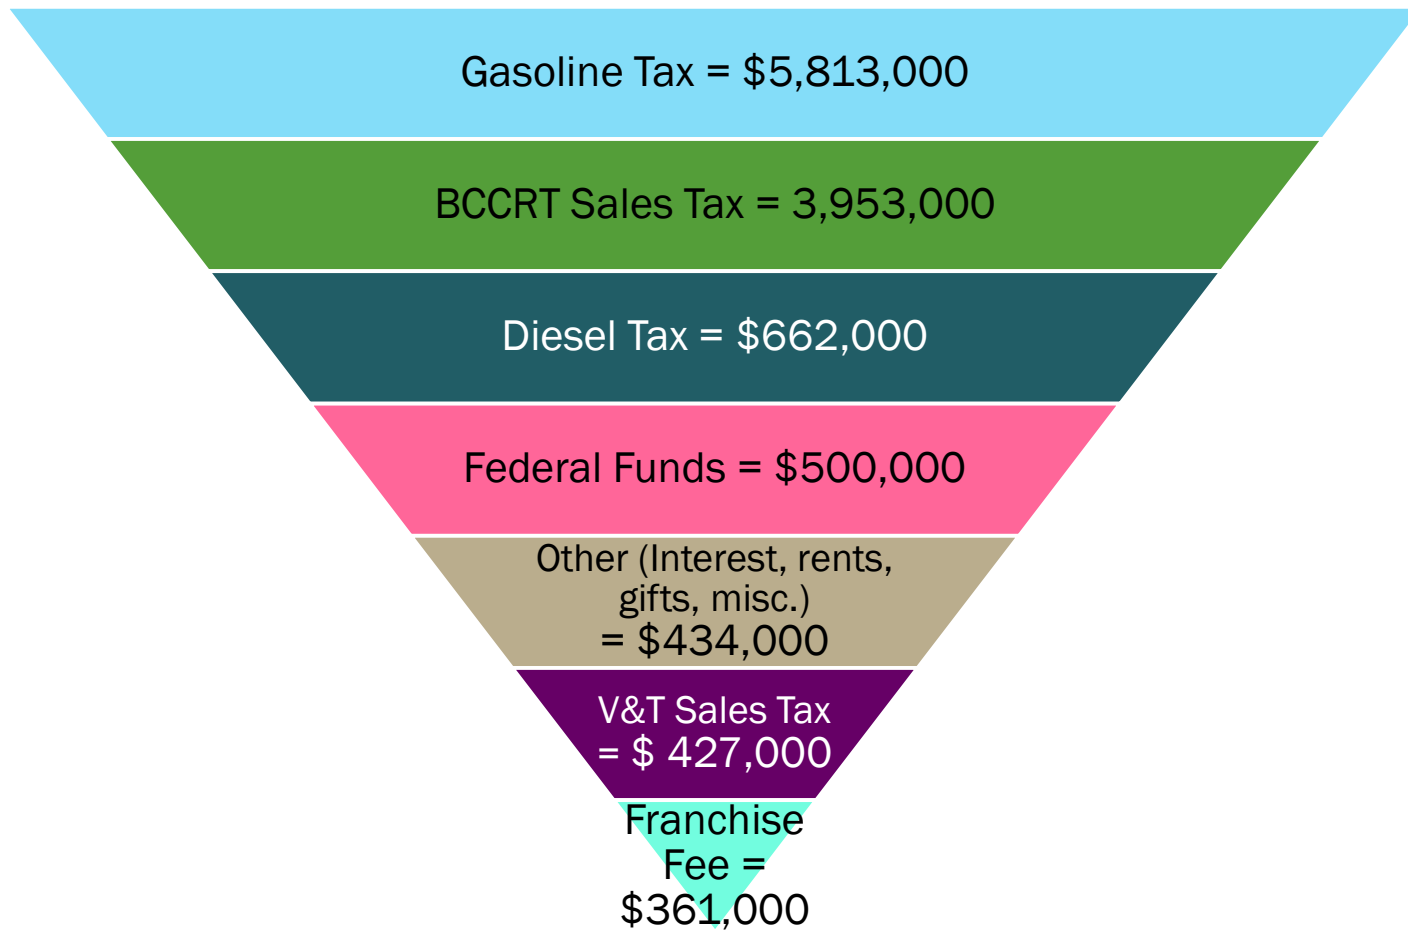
Gasoline Tax = $5,813,000

BCCRT Sales Tax = 3,953,000

Diesel Tax = $662,000

Federal Funds = $500,000

Other (Interest, rents, gifts, misc.) = $434,000

V&T Sales Tax = $ 427,000

Franchise Fee = $361,000